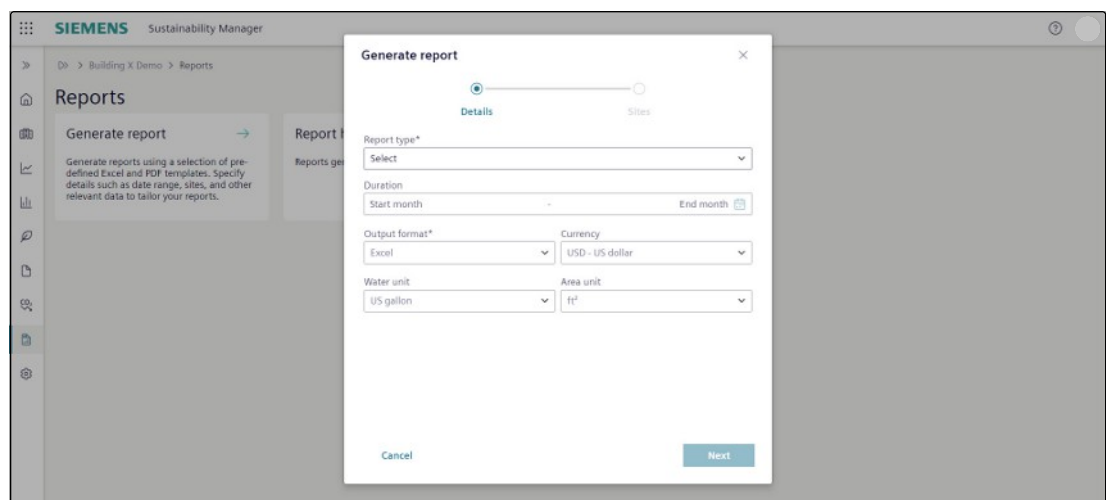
SIEMENS Sustainability Manager

> Building X Demo > Reports

Reports

Generate report →

Generate reports using a selection of predefined Excel and PDF templates. Specify details such as date range, sites, and other relevant data to tailor your reports.

Report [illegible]

Reports ge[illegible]

Generate report ×

Details Sites

Report type*
Select

Duration
Start month - End month

Output format*
Excel

Currency
USD - US dollar

Water unit
US gallon

Area unit
$ft^2$

Cancel Next